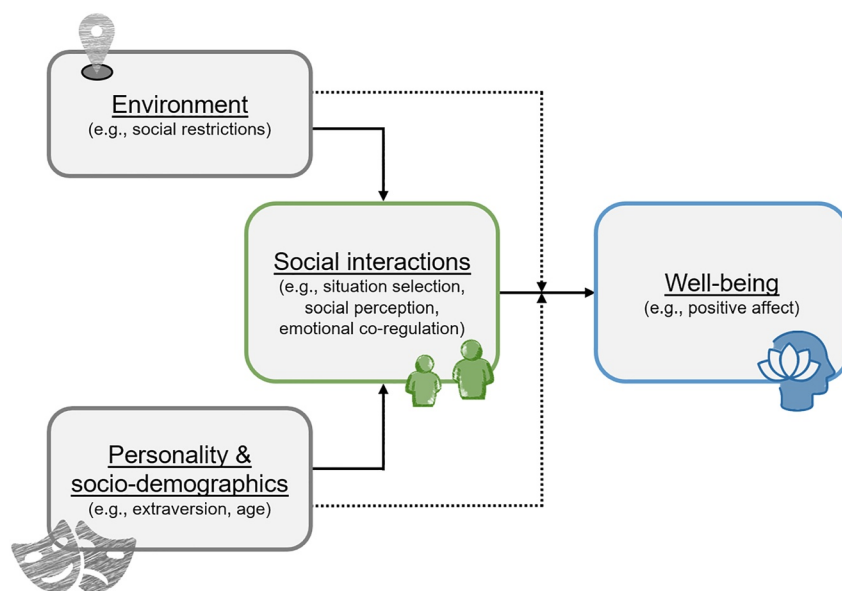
Environment
(e.g., social restrictions)

Social interactions
(e.g., situation selection, social perception, emotional co-regulation)

Well-being
(e.g., positive affect)

Personality & socio-demographics
(e.g., extraversion, age)